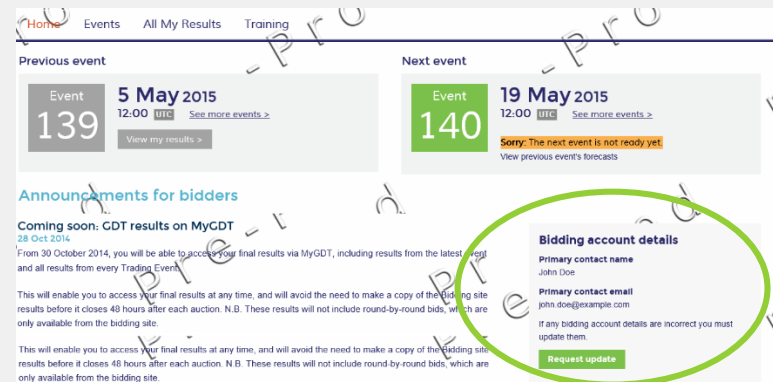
Home Events All My Results Training

Previous event

Event 139

5 May 2015

12:00 UTC See more events >

View my results >

Next event

Event 140

19 May 2015

12:00 UTC See more events >

Sorry: The next event is not ready yet.

View previous event's forecasts

Announcements for bidders

Coming soon: GDT results on MyGDT

28 Oct 2014

From 30 October 2014, you will be able to access your final results via MyGDT, including results from the latest event and all results from every Trading Event.

This will enable you to access your final results at any time, and will avoid the need to make a copy of the Bidding site results before it closes 48 hours after each auction. N.B. These results will not include round-by-round bids, which are only available from the bidding site.

This will enable you to access your final results at any time, and will avoid the need to make a copy of the Bidding site results before it closes 48 hours after each auction. N.B. These results will not include round-by-round bids, which are only available from the bidding site.

Bidding account details

Primary contact name

John Doe

Primary contact email

john.doe@example.com

If any bidding account details are incorrect you must update them.

Request update

Pre-Prod Pre-Prod Pre-Prod